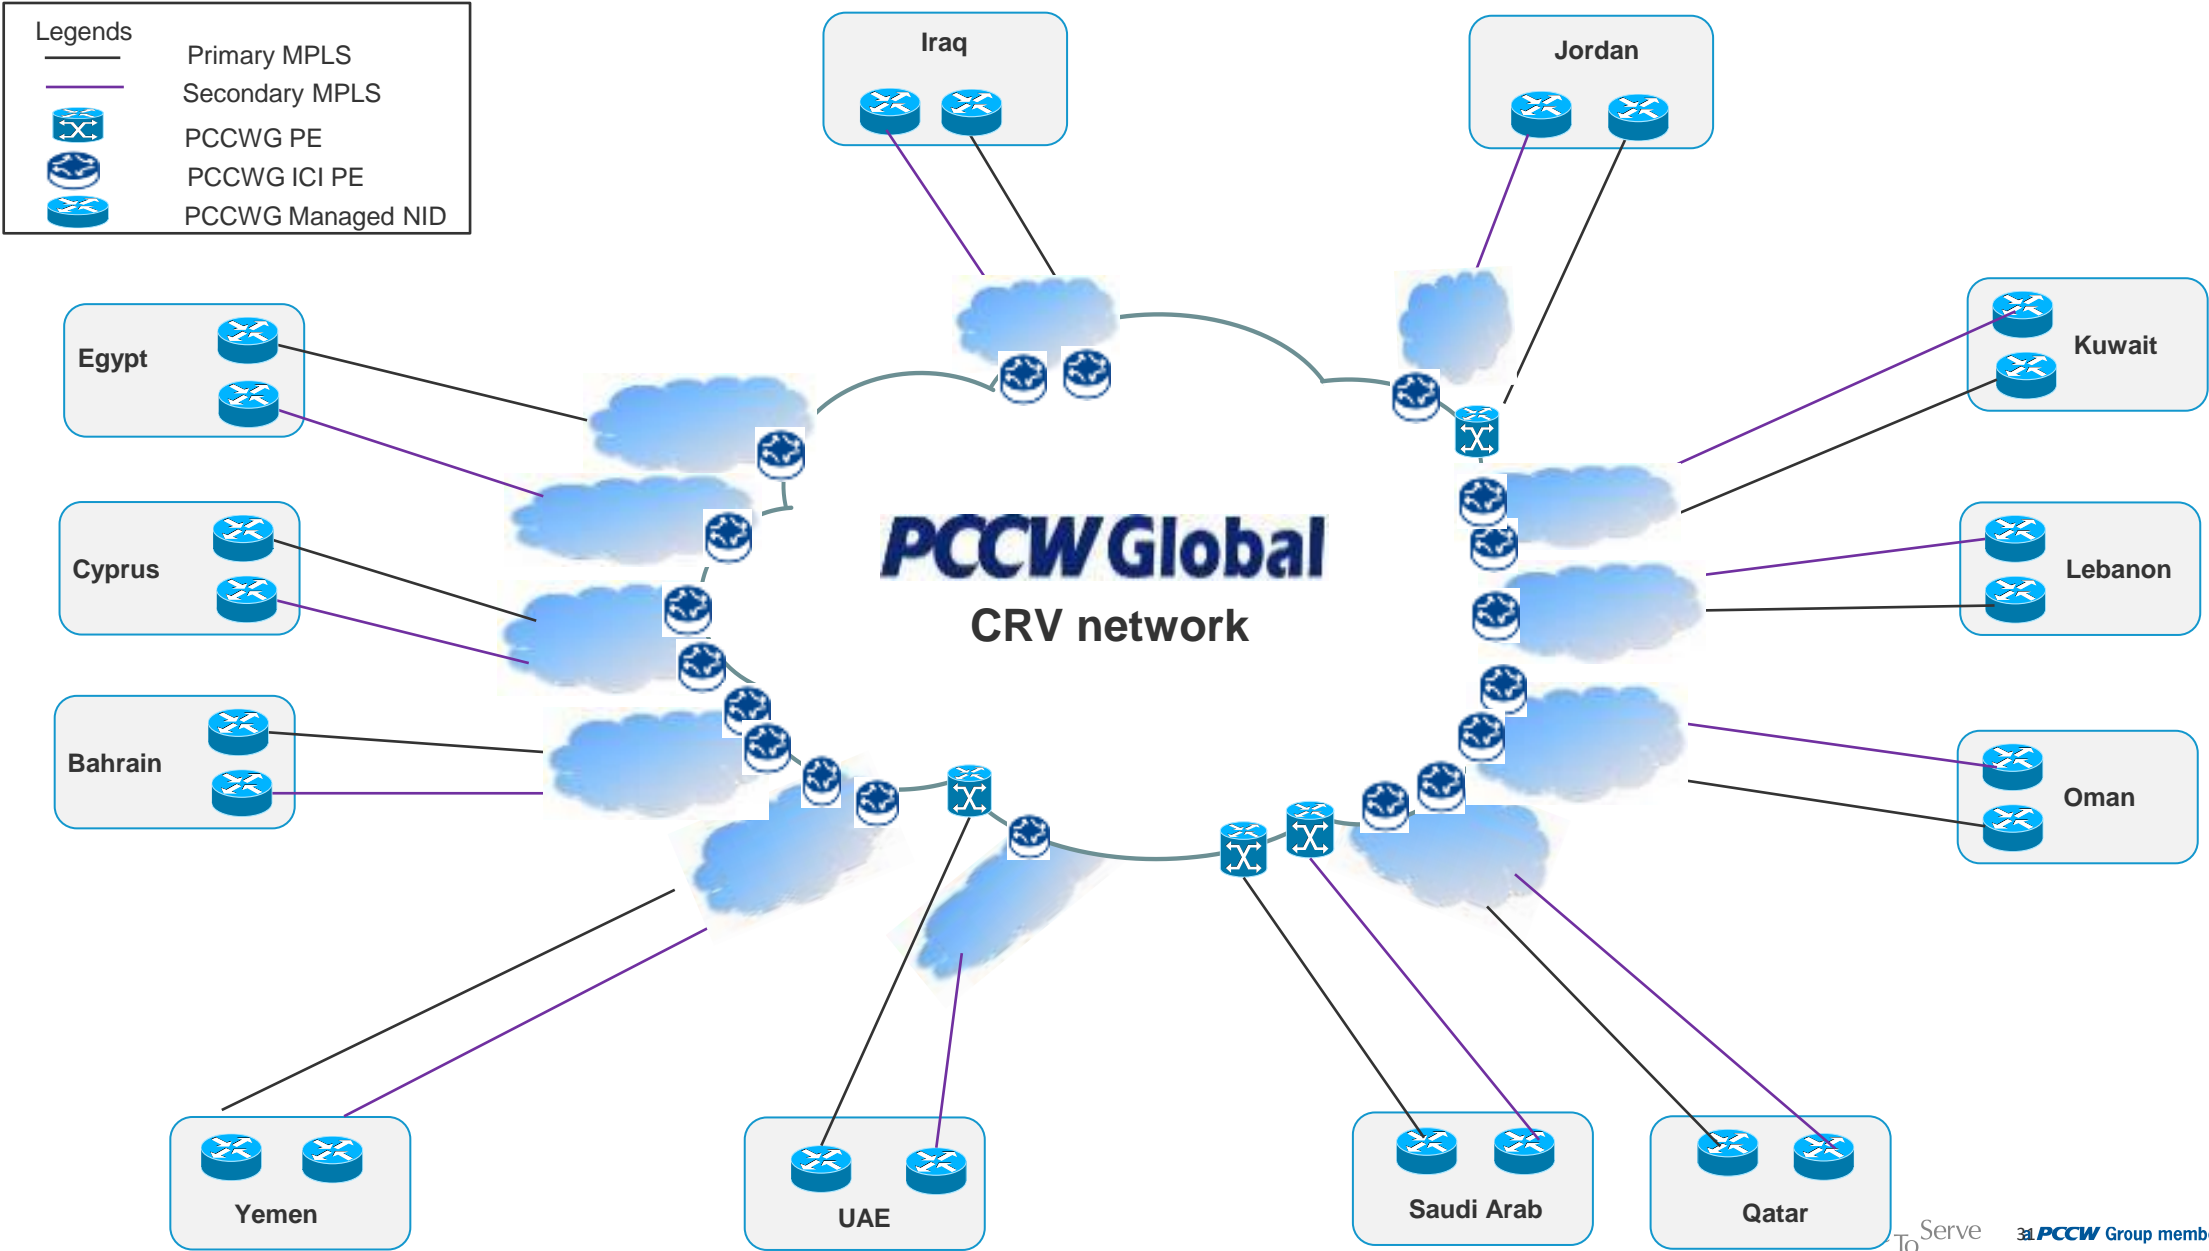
Legends
Primary MPLS
Secondary MPLS
PCCWG PE
PCCWG ICI PE
PCCWG Managed NID

Iraq

Jordan

Egypt

Kuwait

PCCW Global
CRV network

Cyprus

Lebanon

Bahrain

Oman

Yemen

UAE

Saudi Arab

Qatar

To Serve

31 PCCW Group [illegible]